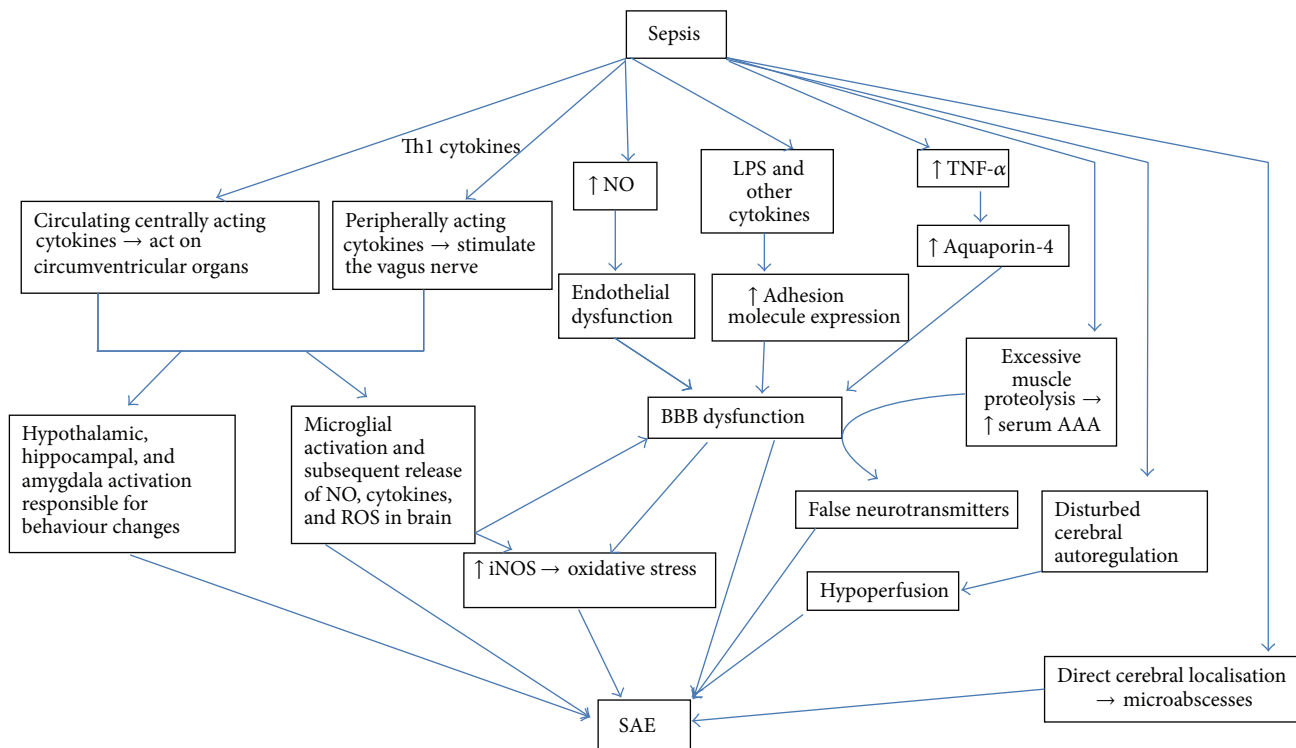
Sepsis

Th1 cytokines

Circulating centrally acting cytokines → act on circumventricular organs

Peripherally acting cytokines → stimulate the vagus nerve

↑ NO

LPS and other cytokines

↑ TNF-$\alpha$

↑ Aquaporin-4

Endothelial dysfunction

↑ Adhesion molecule expression

Excessive muscle proteolysis → ↑ serum AAA

Hypothalamic, hippocampal, and amygdala activation responsible for behaviour changes

Microglial activation and subsequent release of NO, cytokines, and ROS in brain

BBB dysfunction

False neurotransmitters

Disturbed cerebral autoregulation

↑ iNOS → oxidative stress

Hypoperfusion

Direct cerebral localisation → microabscesses

SAE